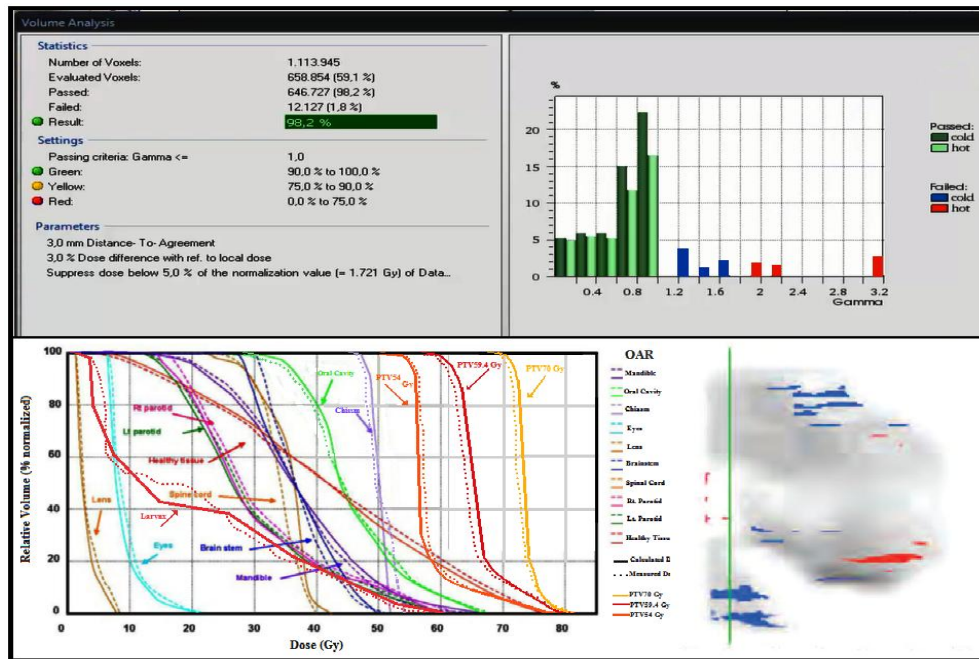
Volume Analysis

Statistics
Number of Voxels: 1.113.945
Evaluated Voxels: 658.854 (59,1 %)
Passed: 646.727 (98,2 %)
Failed: 12.127 (1,8 %)
Result: 98,2 %

Settings
Passing criteria: Gamma <= 1,0
Green: 90,0 % to 100,0 %
Yellow: 75,0 % to 90,0 %
Red: 0,0 % to 75,0 %

Parameters
3,0 mm Distance- To- Agreement
3,0 % Dose difference with ref. to local dose
Suppress dose below 5,0 % of the normalization value (= 1.721 Gy) of Data...

%
20
15
10
5
0
0.4 0.8 1.2 1.6 2 2.4 2.8 3.2
Gamma

Passed:
cold
hot

Failed:
cold
hot

Relative Volume (% normalized)
100
80
60
40
20
0
0 10 20 30 40 50 60 70 80
Dose (Gy)

Oral Cavity
PTV54 Gy
PTV59.4 Gy
PTV70 Gy
Rt parotid
Chiasm
Lt parotid
Healthy tissue
Lens
Spinal cord
Larynx
Eyes
Brain stem
Mandible

OAR
Mandible
Oral Cavity
Chiasm
Eyes
Lens
Brainstem
Spinal Cord
Rt. Parotid
Lt. Parotid
Healthy Tissue
Calculated D
Measured D
PTV70 Gy
PTV59.4 Gy
PTV54 Gy